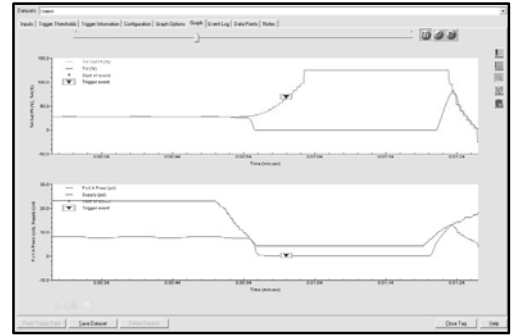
Dataset: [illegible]

Inputs | Trigger Thresholds | Trigger Information | Configuration | Graph Options | Graph | Event Log | Data Points | Notes

150.0
100.0
50.0
0.0
-50.0

Set Sel Pt (%)
Pos (%)
Start of record
Trigger event

Set Sel Pt (%), Pos (%)

0:00:34
0:00:44
0:00:54
0:01:04
0:01:14
0:01:24

Time (min:sec)

30.0
20.0
10.0
0.0
-10.0

Port A Press (psi)
Supply (psi)
Start of record
Trigger event

P.A Press (psi), Supply (psi)

0:00:34
0:00:44
0:00:54
0:01:04
0:01:14
0:01:24

Time (min:sec)

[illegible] | Save Dataset | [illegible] | Close Tap | Help